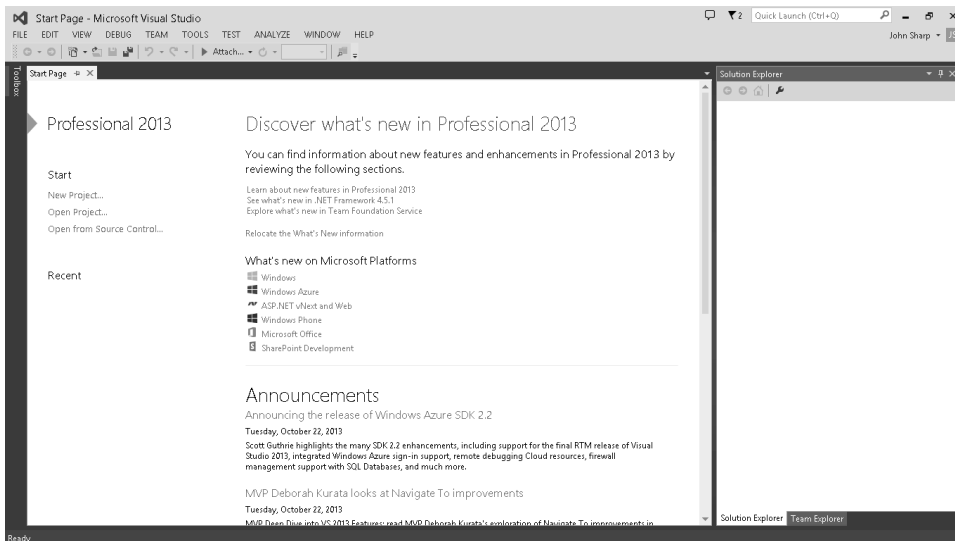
Start Page - Microsoft Visual Studio

2 Quick Launch (Ctrl+Q)

FILE EDIT VIEW DEBUG TEAM TOOLS TEST ANALYZE WINDOW HELP

John Sharp

Attach...

Toolbox

Start Page

Solution Explorer

Professional 2013

Start

New Project...

Open Project...

Open from Source Control...

Recent

Discover what's new in Professional 2013

You can find information about new features and enhancements in Professional 2013 by reviewing the following sections.

Learn about new features in Professional 2013
See what's new in .NET Framework 4.5.1
Explore what's new in Team Foundation Service

Relocate the What's New information

What's new on Microsoft Platforms

Windows
Windows Azure
ASP.NET vNext and Web
Windows Phone
Microsoft Office
SharePoint Development

Announcements

Announcing the release of Windows Azure SDK 2.2

Tuesday, October 22, 2013

Scott Guthrie highlights the many SDK 2.2 enhancements, including support for the final RTM release of Visual Studio 2013, integrated Windows Azure sign-in support, remote debugging Cloud resources, firewall management support with SQL Databases, and much more.

MVP Deborah Kurata looks at Navigate To improvements

Tuesday, October 22, 2013

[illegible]

Solution Explorer Team Explorer

Ready